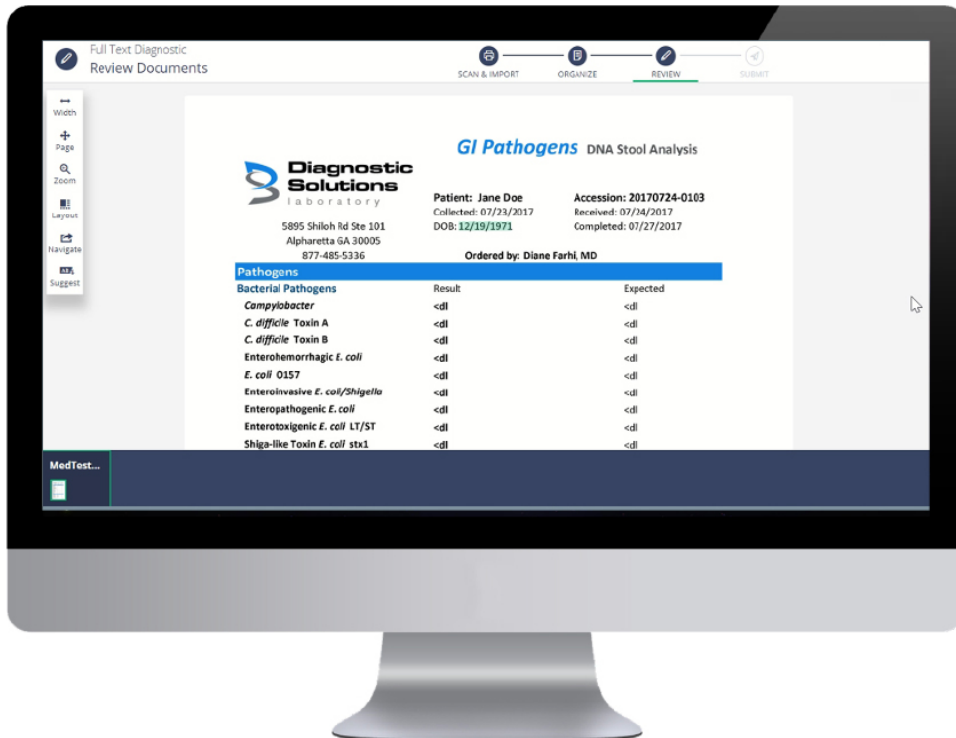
Full Text Diagnostic
Review Documents

SCAN & IMPORT
ORGANIZE
REVIEW
SUBMIT

Width
Page
Zoom
Layout
Navigate
Suggest

GI Pathogens DNA Stool Analysis

Diagnostic Solutions laboratory

5895 Shiloh Rd Ste 101
Alpharetta GA 30005
877-485-5336

Patient: Jane Doe
Collected: 07/23/2017
DOB: 12/19/1971

Accession: 20170724-0103
Received: 07/24/2017
Completed: 07/27/2017

Ordered by: Diane Farhi, MD

Pathogens

| Bacterial Pathogens | Result | Expected |
|---|---|---|
| Campylobacter | <dl | <dl |
| C. difficile Toxin A | <dl | <dl |
| C. difficile Toxin B | <dl | <dl |
| Enterohemorrhagic E. coli | <dl | <dl |
| E. coli 0157 | <dl | <dl |
| Enteroinvasive E. coli/Shigella | <dl | <dl |
| Enteropathogenic E. coli | <dl | <dl |
| Enterotoxigenic E. coli LT/ST | <dl | <dl |
| Shiga-like Toxin E. coli stx1 | <dl | <dl |

MedTest...